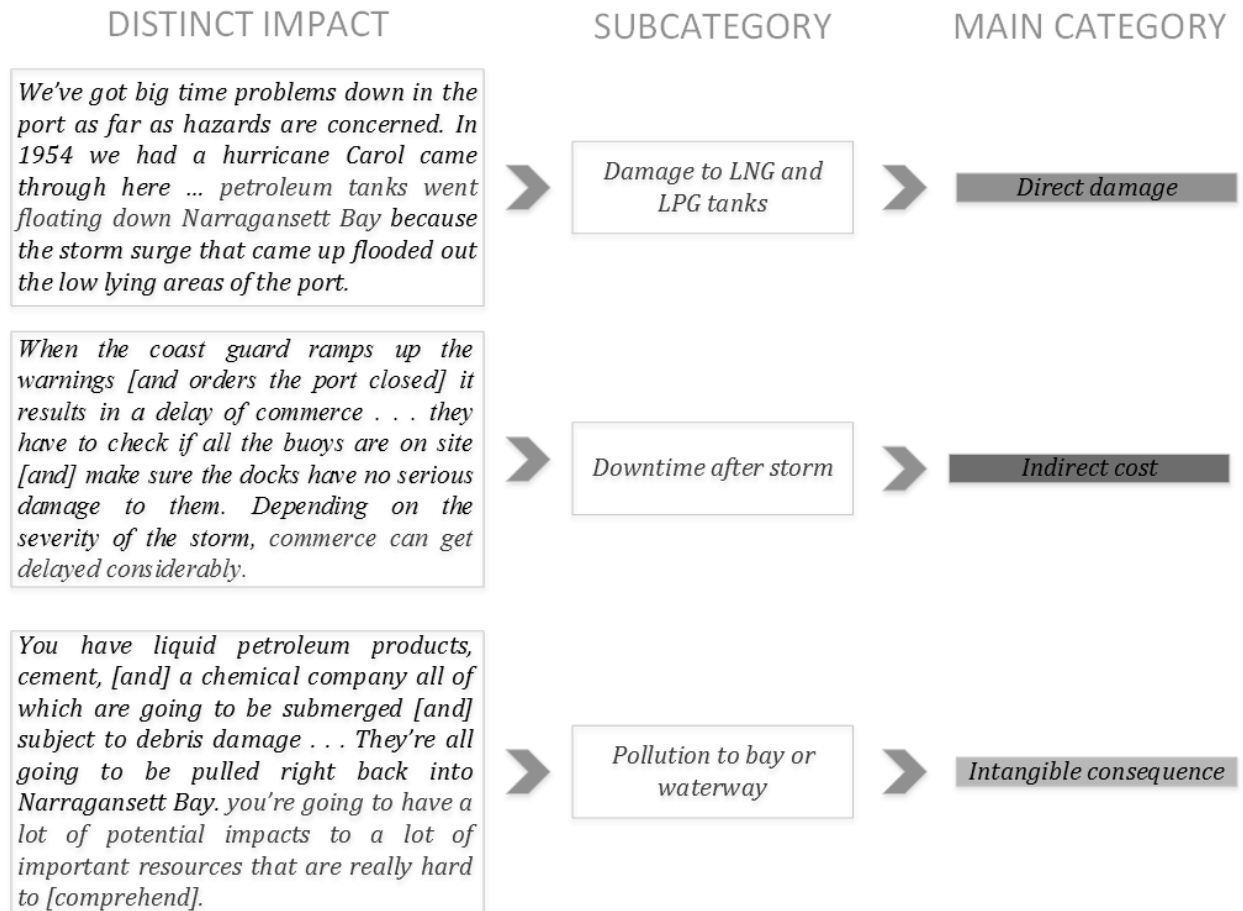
DISTINCT IMPACT

SUBCATEGORY

MAIN CATEGORY

We've got big time problems down in the port as far as hazards are concerned. In 1954 we had a hurricane Carol came through here ... petroleum tanks went floating down Narragansett Bay because the storm surge that came up flooded out the low lying areas of the port.

Damage to LNG and LPG tanks

Direct damage

When the coast guard ramps up the warnings [and orders the port closed] it results in a delay of commerce . . . they have to check if all the buoys are on site [and] make sure the docks have no serious damage to them. Depending on the severity of the storm, commerce can get delayed considerably.

Downtime after storm

Indirect cost

You have liquid petroleum products, cement, [and] a chemical company all of which are going to be submerged [and] subject to debris damage . . . They're all going to be pulled right back into Narragansett Bay. you're going to have a lot of potential impacts to a lot of important resources that are really hard to [comprehend].

Pollution to bay or waterway

Intangible consequence